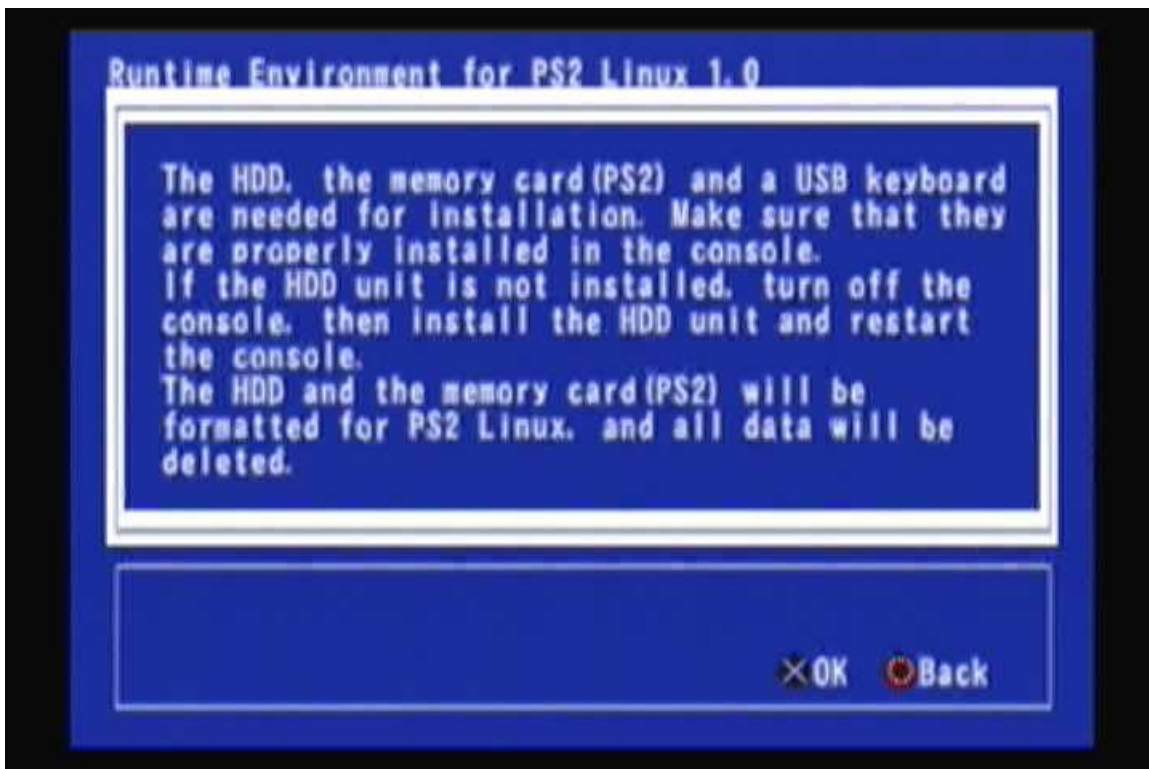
Runtime Environment for PS2 Linux 1.0

The HDD, the memory card (PS2) and a USB keyboard are needed for installation. Make sure that they are properly installed in the console.
If the HDD unit is not installed, turn off the console, then install the HDD unit and restart the console.
The HDD and the memory card (PS2) will be formatted for PS2 Linux, and all data will be deleted.

×OK ○Back